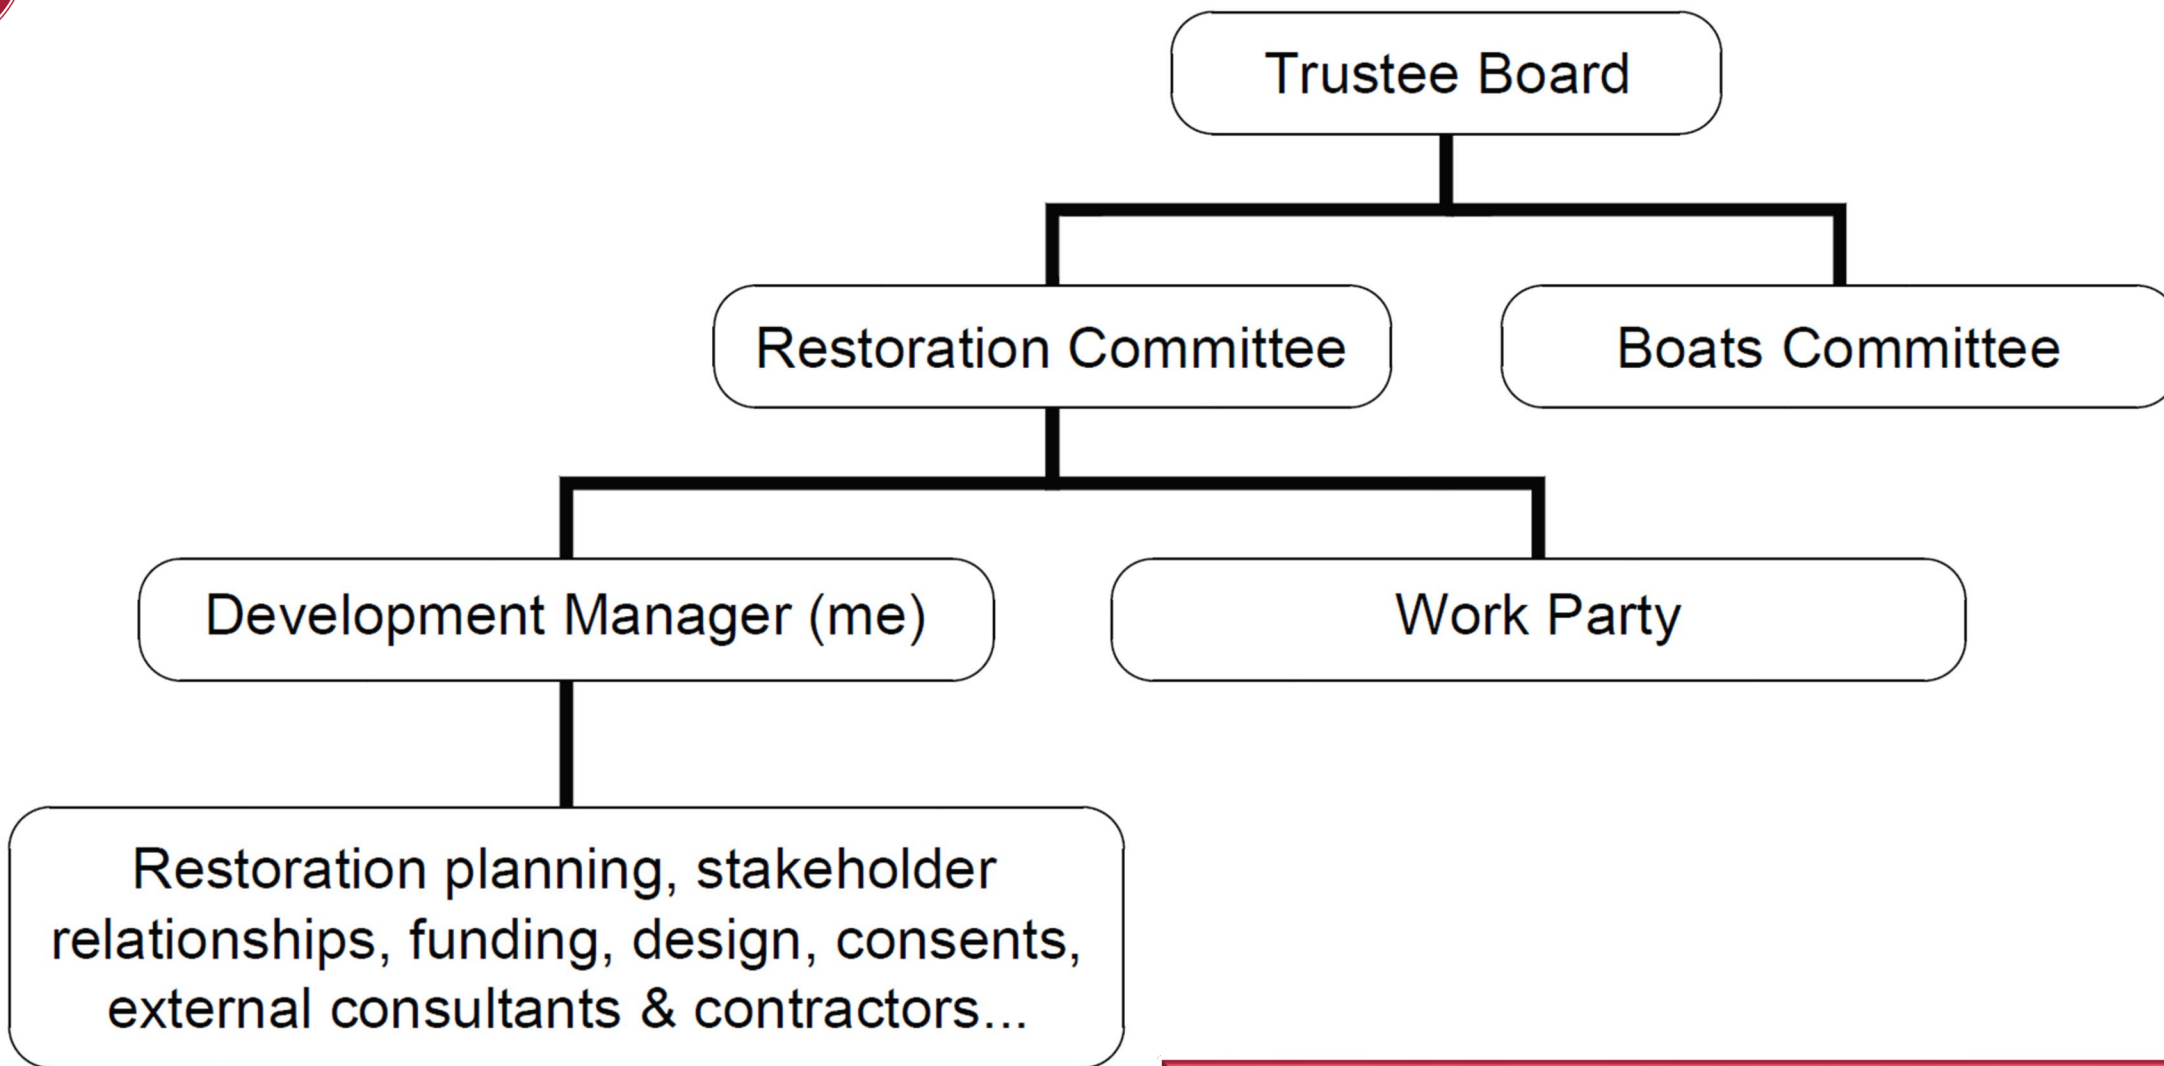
Trustee Board

Restoration Committee

Boats Committee

Development Manager (me)

Work Party

Restoration planning, stakeholder relationships, funding, design, consents, external consultants & contractors...